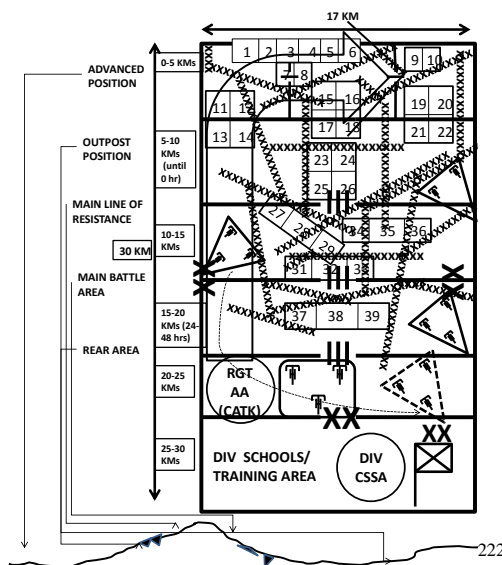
17 KM

ADVANCED POSITION

OUTPOST POSITION

MAIN LINE OF RESISTANCE

30 KM

MAIN BATTLE AREA

REAR AREA

0-5 KMs

5-10 KMs (until 0 hr)

10-15 KMs

15-20 KMs (24-48 hrs)

20-25 KMs

25-30 KMs

1 2 3 4 5 6 9 10

7 8

11 12 15 16 19 20

13 14 17 18 21 22

23 24

25 26

27 28 29 34 35 36

31 32 33

37 38 39

RGT AA (CATK)

XX

XX

DIV SCHOOLS/ TRAINING AREA

DIV CSSA

222